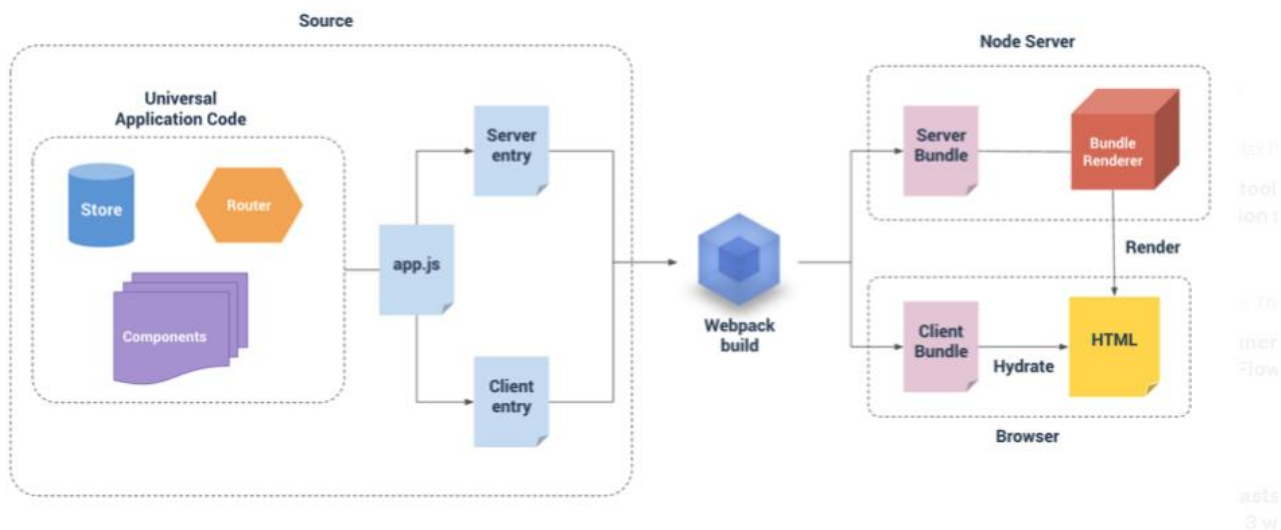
Source

Universal Application Code

Store

Router

Components

app.js

Server entry

Client entry

Webpack build

Node Server

Server Bundle

Bundle Renderer

Render

Client Bundle

Hydrate

HTML

Browser